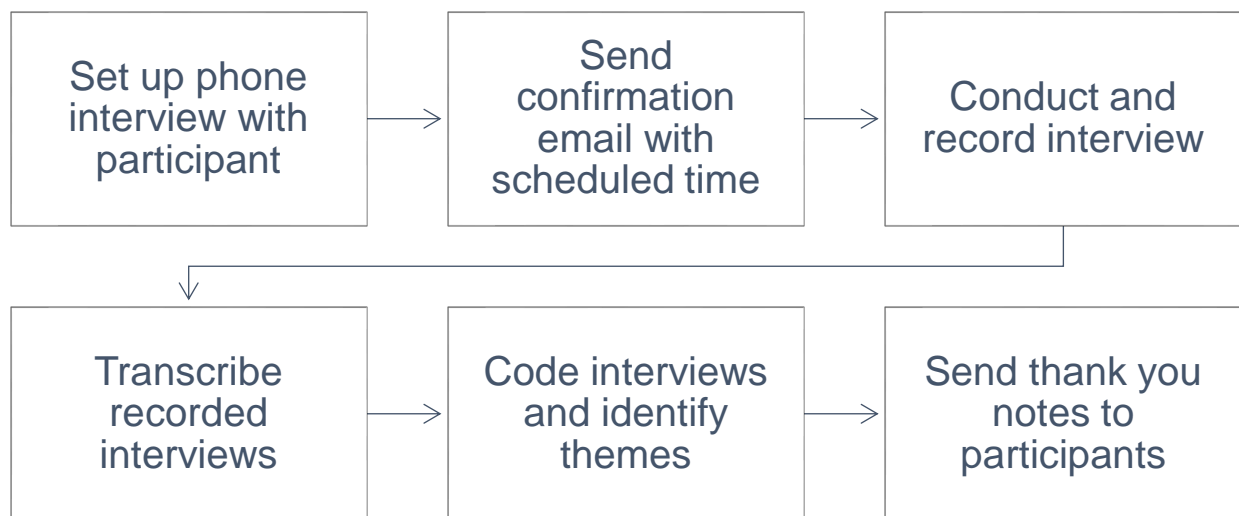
Set up phone interview with participant

Send confirmation email with scheduled time

Conduct and record interview

Transcribe recorded interviews

Code interviews and identify themes

Send thank you notes to participants